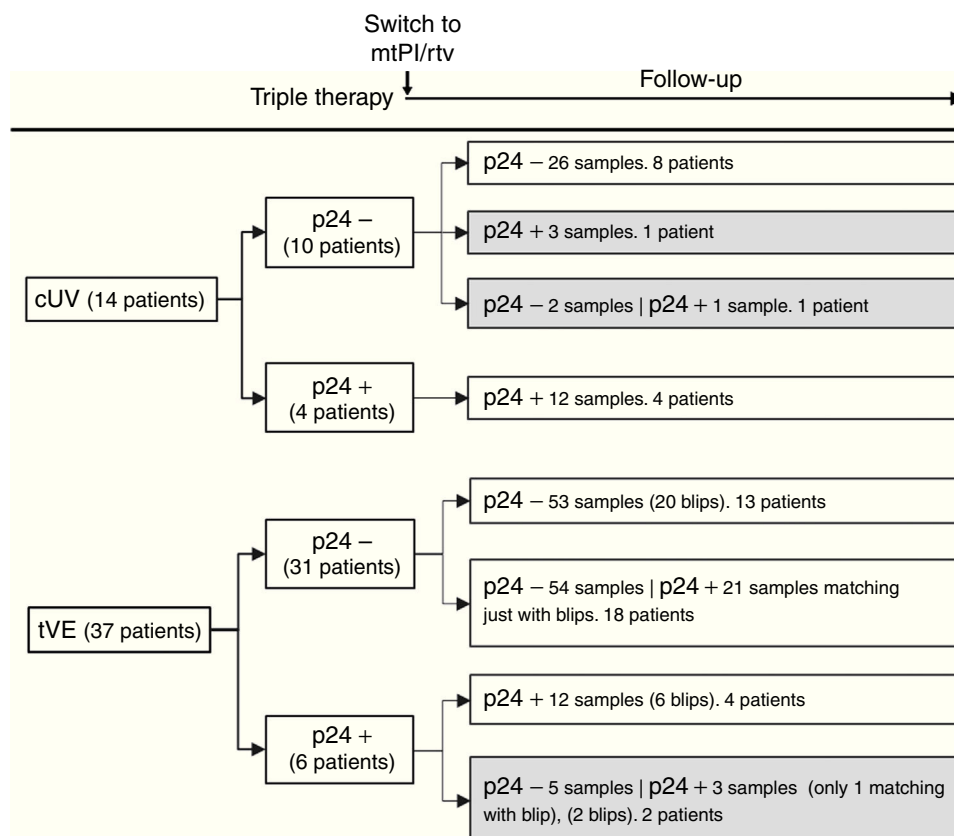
Switch to mtPI/rtv

Triple therapy

Follow-up

cUV (14 patients)

p24 – (10 patients)

p24 – 26 samples. 8 patients

p24 + 3 samples. 1 patient

p24 – 2 samples | p24 + 1 sample. 1 patient

p24 + (4 patients)

p24 + 12 samples. 4 patients

tVE (37 patients)

p24 – (31 patients)

p24 – 53 samples (20 blips). 13 patients

p24 – 54 samples | p24 + 21 samples matching just with blips. 18 patients

p24 + (6 patients)

p24 + 12 samples (6 blips). 4 patients

p24 – 5 samples | p24 + 3 samples (only 1 matching with blip), (2 blips). 2 patients